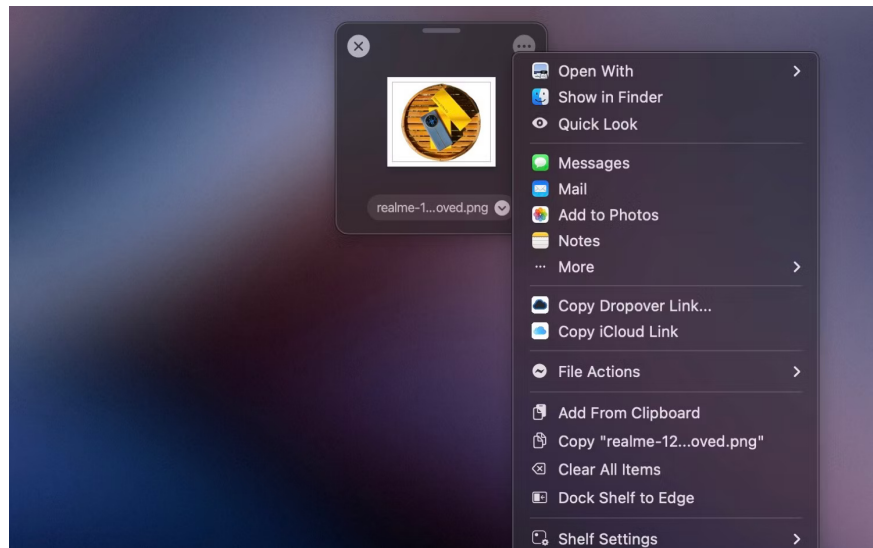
realme-1...oved.png

Open With
Show in Finder
Quick Look

Messages
Mail
Add to Photos
Notes
More

Copy Dropover Link...
Copy iCloud Link

File Actions

Add From Clipboard
Copy "realme-12...oved.png"
Clear All Items
Dock Shelf to Edge

Shelf Settings